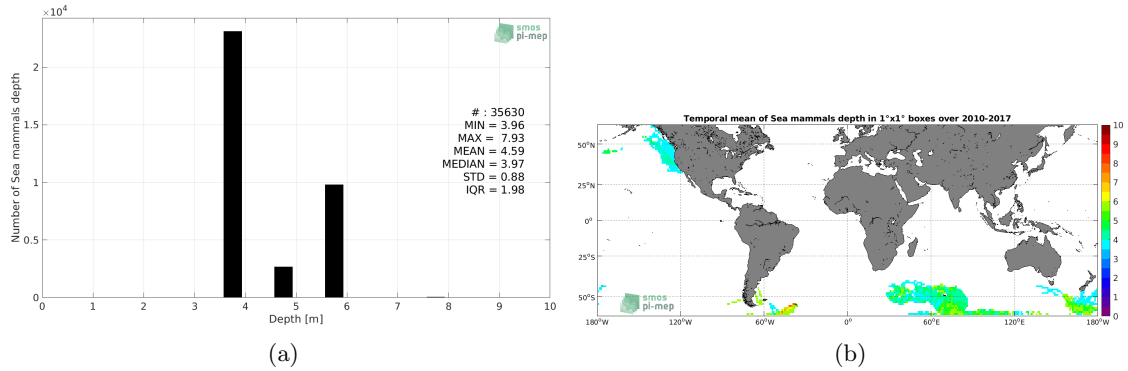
$\times10^4$

smos
pi-mep

Number of Sea mammals depth

2
1.5
1
0.5
0

0 1 2 3 4 5 6 7 8 9 10

Depth [m]

# : 35630
MIN = 3.96
MAX = 7.93
MEAN = 4.59
MEDIAN = 3.97
STD = 0.88
IQR = 1.98

(a)

Temporal mean of Sea mammals depth in 1°x1° boxes over 2010-2017

50°N
25°N
0°
25°S
50°S

180°W 120°W 60°W 0° 60°E 120°E 180°W

smos
pi-mep

10
9
8
7
6
5
4
3
2
1
0

(b)